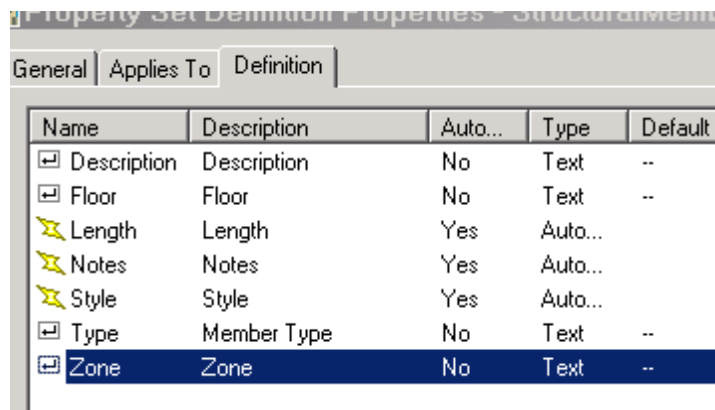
Property Set Definition Properties - StructuralMem

General | Applies To | Definition

| Name | Description | Auto... | Type | Default |
|---|---|---|---|---|
| Description | Description | No | Text | -- |
| Floor | Floor | No | Text | -- |
| Length | Length | Yes | Auto... | |
| Notes | Notes | Yes | Auto... | |
| Style | Style | Yes | Auto... | |
| Type | Member Type | No | Text | -- |
| Zone | Zone | No | Text | -- |